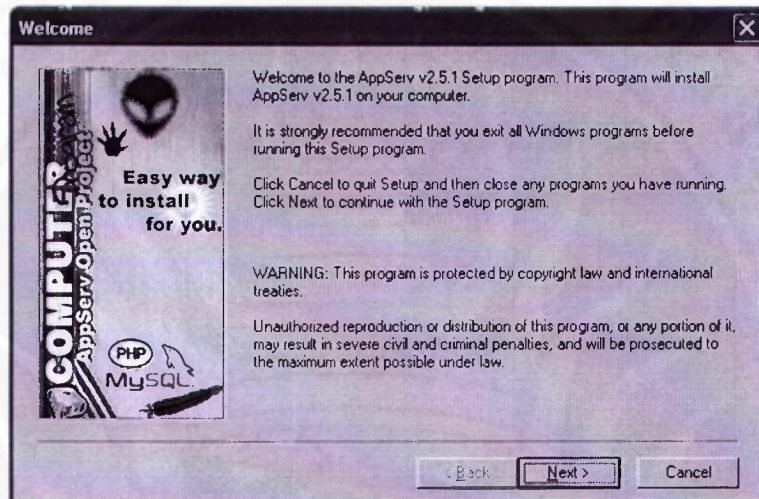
Welcome

COMPUTER

AppServ Open Project

Easy way to install for you.

PHP

MySQL

Welcome to the AppServ v2.5.1 Setup program. This program will install AppServ v2.5.1 on your computer.

It is strongly recommended that you exit all Windows programs before running this Setup program.

Click Cancel to quit Setup and then close any programs you have running. Click Next to continue with the Setup program.

WARNING: This program is protected by copyright law and international treaties.

Unauthorized reproduction or distribution of this program, or any portion of it, may result in severe civil and criminal penalties, and will be prosecuted to the maximum extent possible under law.

< Back

Next >

Cancel